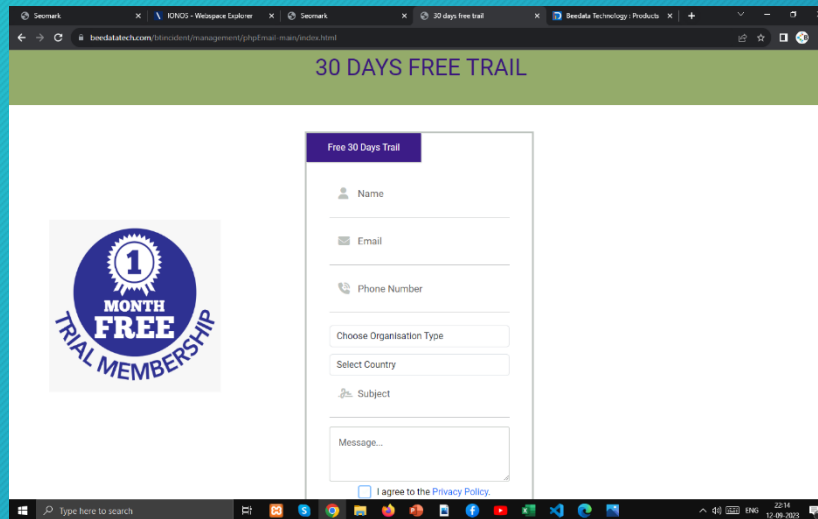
Seomark
IONOS - Webspace Explorer
Seomark
30 days free trail
Beedata Technology : Products

beedatatech.com/btincident/management/phpEmail-main/index.html

30 DAYS FREE TRAIL

1
MONTH
FREE
TRIAL MEMBERSHIP

Free 30 Days Trail

Name

Email

Phone Number

Choose Organisation Type

Select Country

Subject

Message...

I agree to the Privacy Policy.

Type here to search

ENG 22:14 12-09-2023